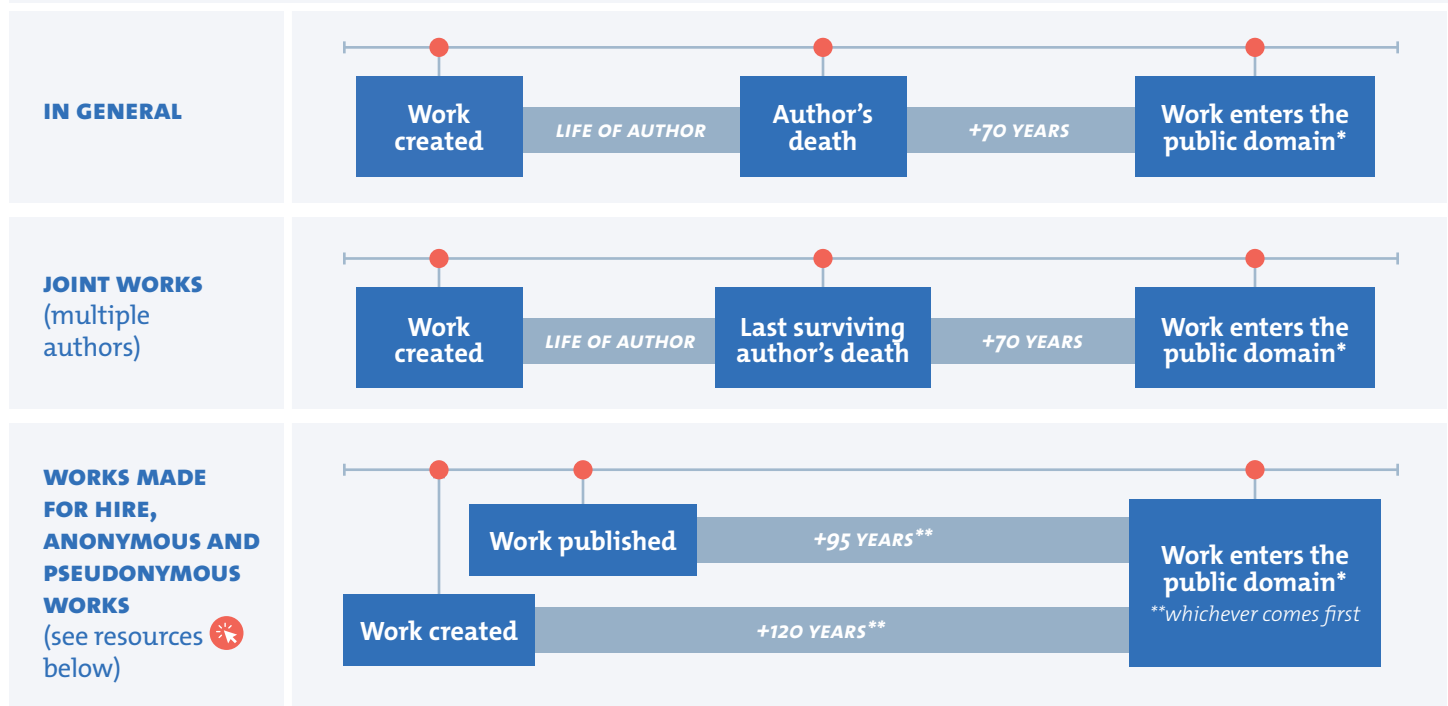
IN GENERAL

Work created

LIFE OF AUTHOR

Author's death

+70 YEARS

Work enters the public domain*

JOINT WORKS (multiple authors)

Work created

LIFE OF AUTHOR

Last surviving author's death

+70 YEARS

Work enters the public domain*

WORKS MADE FOR HIRE, ANONYMOUS AND PSEUDONYMOUS WORKS (see resources below)

Work published

+95 YEARS**

Work enters the public domain*

**whichever comes first

Work created

+120 YEARS**